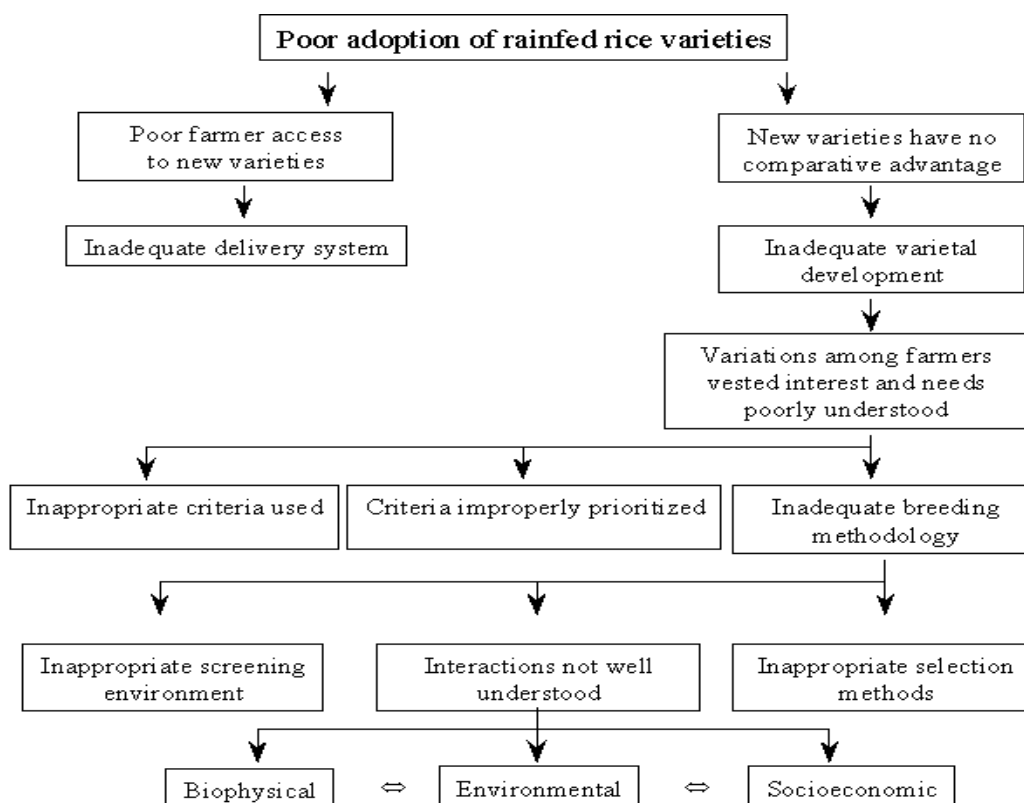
Poor adoption of rainfed rice varieties

Poor farmer access to new varieties

Inadequate delivery system

New varieties have no comparative advantage

Inadequate varietal development

Variations among farmers vested interest and needs poorly understood

Inappropriate criteria used

Criteria improperly prioritized

Inadequate breeding methodology

Inappropriate screening environment

Interactions not well understood

Inappropriate selection methods

Biophysical $\Leftrightarrow$ Environmental $\Leftrightarrow$ Socioeconomic